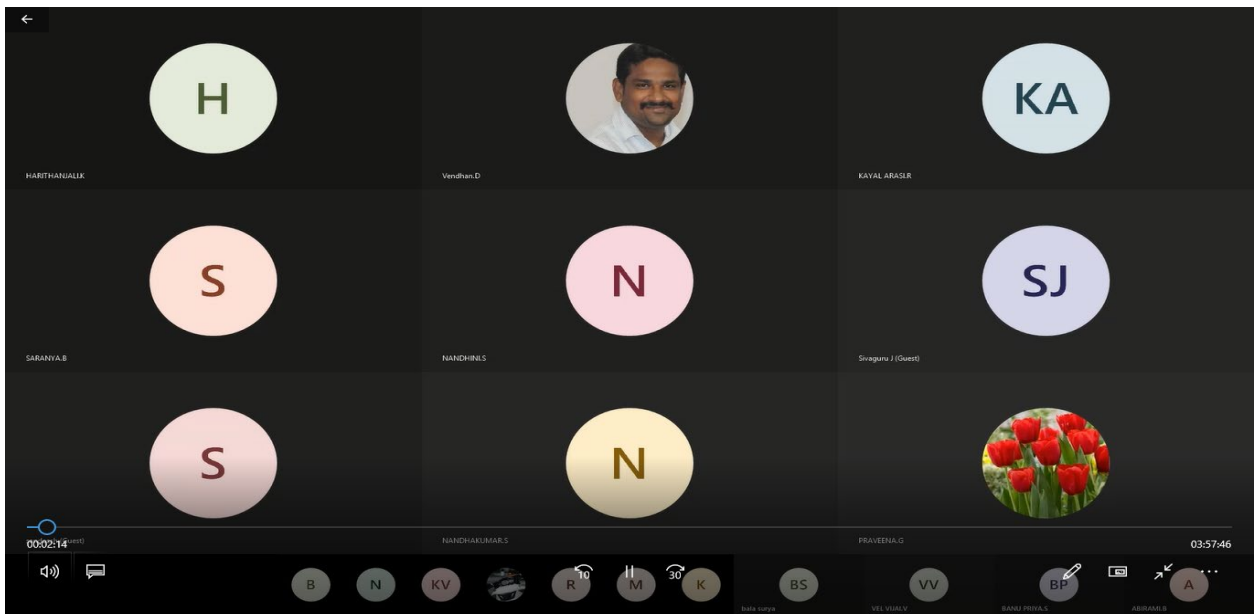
H
HARITHANJALI.K

Vendhan.D

KA
KAYAL ARASI.R

S
SARANYA.B

N
NANDHINI.S

SJ
Sivaguru J (Guest)

S
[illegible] (Guest)

N
NANDHAKUMAR.S

PRAVEENA.G

00:02:14
03:57:46

B N KV R 10 M 30 K BS VV BP A
bala surya
VEL VIJAY.V
BANU PRIYA.S
ABIRAMI.B